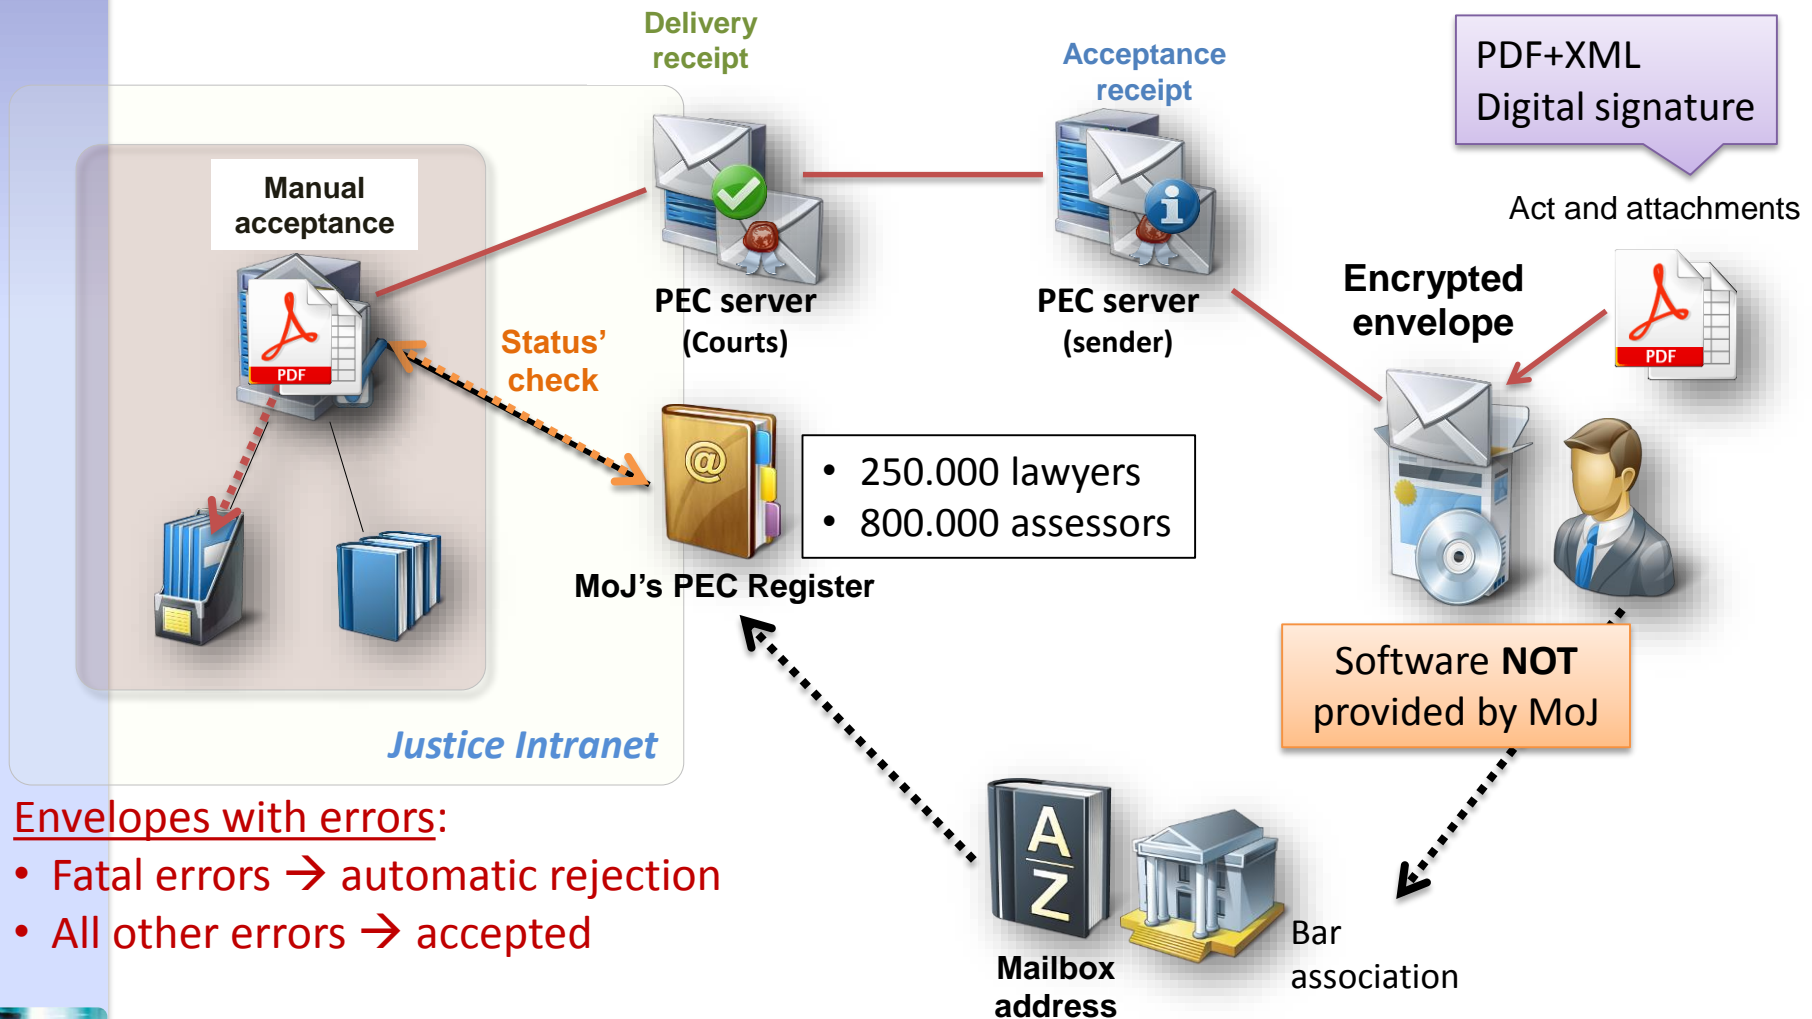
Delivery receipt

Acceptance receipt

PDF+XML
Digital signature

Act and attachments

Manual acceptance

PDF

PEC server (Courts)

PEC server (sender)

Encrypted envelope

PDF

Status' check

- 250.000 lawyers
- 800.000 assessors

MoJ's PEC Register

Software **NOT** provided by MoJ

Justice Intranet

Envelopes with errors:
- Fatal errors → automatic rejection
- All other errors → accepted

Mailbox address

Bar association